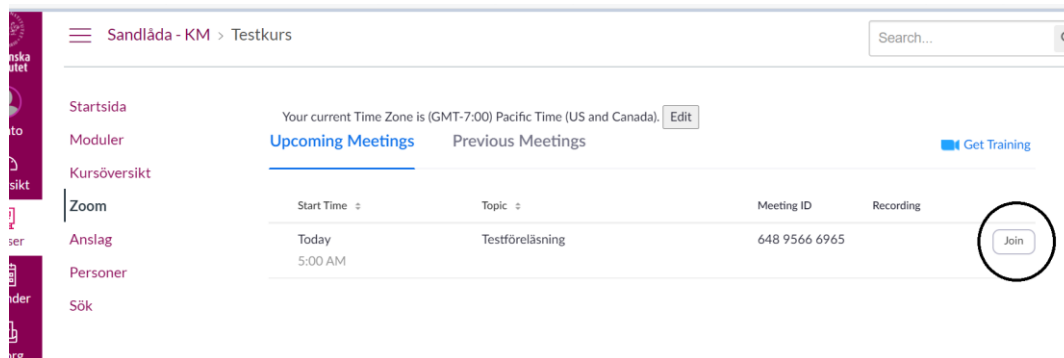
nska
utet

nto

sikt

ser

nder

rg

Sandlåda - KM > Testkurs

Search...

Startsida
Moduler
Kursöversikt
Zoom
Anslag
Personer
Sök

Your current Time Zone is (GMT-7:00) Pacific Time (US and Canada). Edit

Upcoming Meetings Previous Meetings

Get Training

| Start Time | Topic | Meeting ID | Recording | |
|---|---|---|---|---|
| Today 5:00 AM | Testföreläsning | 648 9566 6965 | | Join |